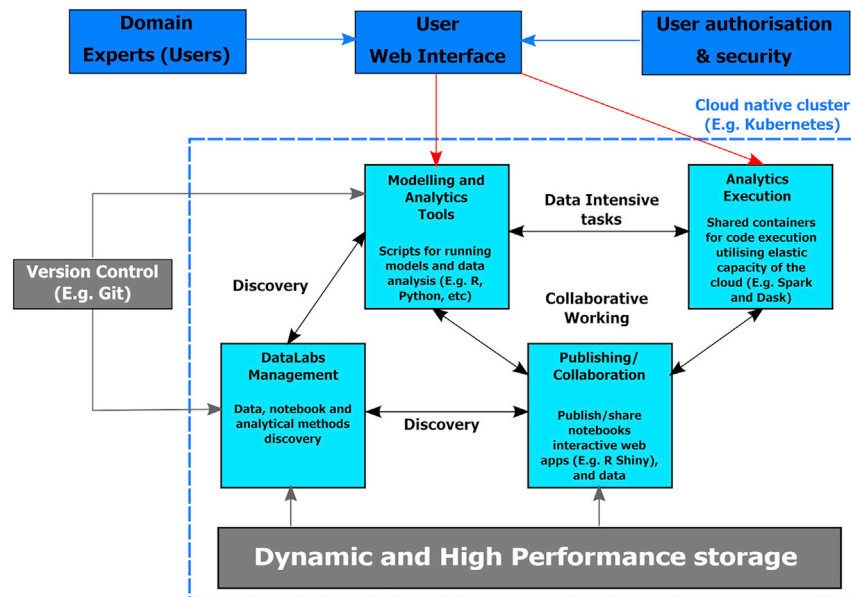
Domain Experts (Users)

User Web Interface

User authorisation & security

Cloud native cluster (E.g. Kubernetes)

Modelling and Analytics Tools

Scripts for running models and data analysis (E.g. R, Python, etc)

Data Intensive tasks

Analytics Execution

Shared containers for code execution utilising elastic capacity of the cloud (E.g. Spark and Dask)

Version Control (E.g. Git)

Discovery

Collaborative Working

DataLabs Management

Data, notebook and analytical methods discovery

Discovery

Publishing/ Collaboration

Publish/share notebooks interactive web apps (E.g. R Shiny), and data

Dynamic and High Performance storage